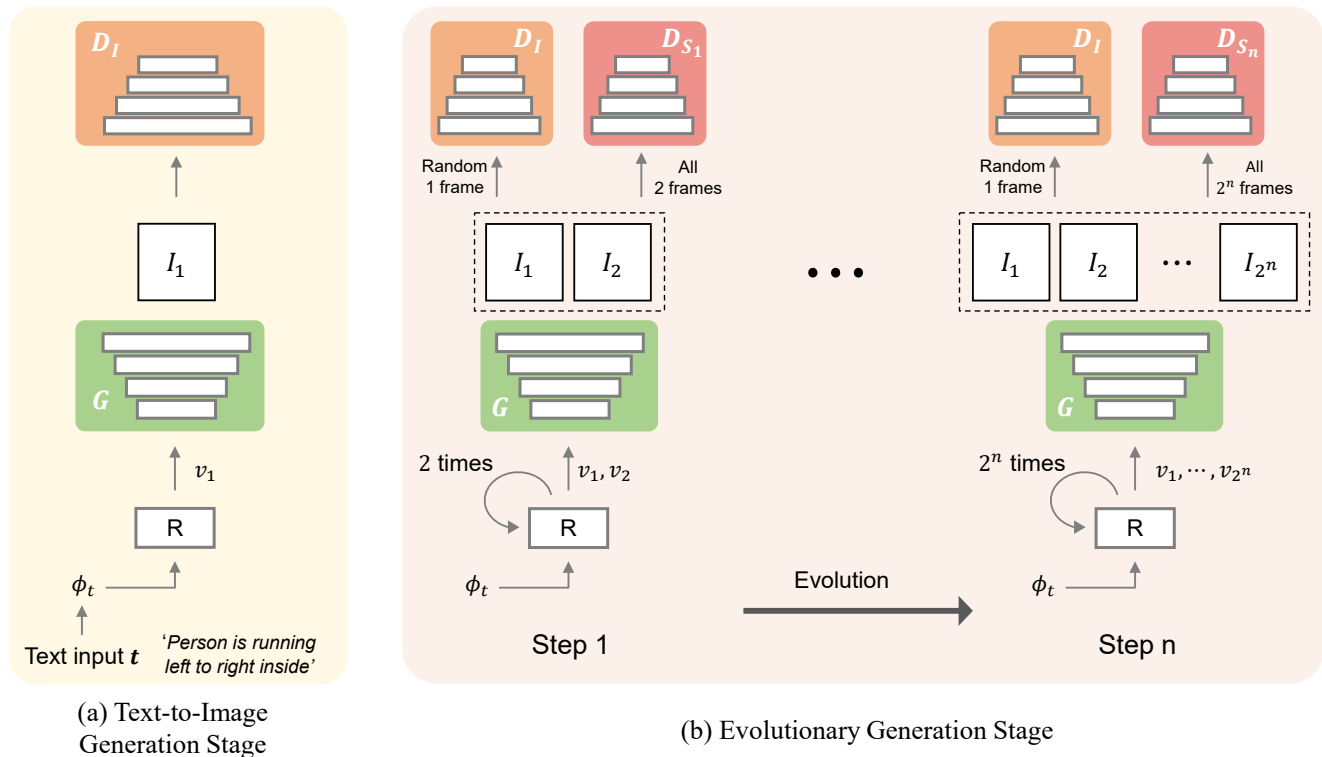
$D_I$

$I_1$

$G$

$v_1$

R

$\phi_t$

Text input $t$

'Person is running left to right inside'

(a) Text-to-Image Generation Stage

$D_I$

$D_{S_1}$

Random 1 frame

All 2 frames

$I_1$ $I_2$

$G$

2 times

$v_1, v_2$

R

$\phi_t$

Step 1

• • •

Evolution

$D_I$

$D_{S_n}$

Random 1 frame

All $2^n$ frames

$I_1$ $I_2$ ⋯ $I_{2^n}$

$G$

$2^n$ times

$v_1, \cdots, v_{2^n}$

R

$\phi_t$

Step n

(b) Evolutionary Generation Stage